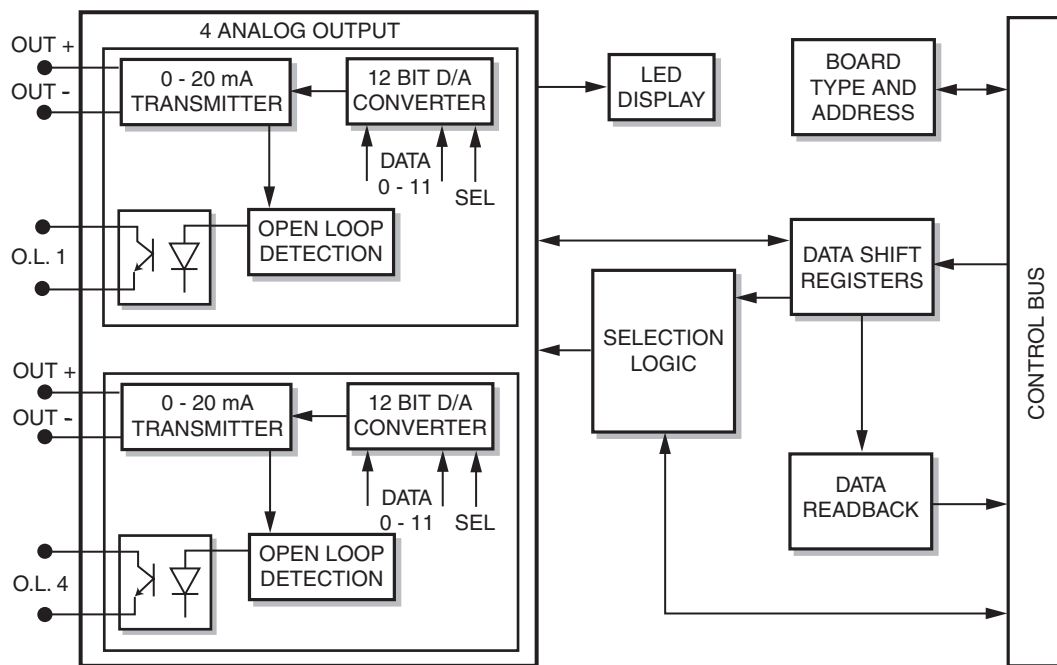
4 ANALOG OUTPUT

OUT +

OUT -

0 - 20 mA TRANSMITTER

12 BIT D/A CONVERTER

DATA 0 - 11

SEL

OPEN LOOP DETECTION

O.L. 1

OUT +

OUT -

0 - 20 mA TRANSMITTER

12 BIT D/A CONVERTER

DATA 0 - 11

SEL

OPEN LOOP DETECTION

O.L. 4

LED DISPLAY

BOARD TYPE AND ADDRESS

DATA SHIFT REGISTERS

SELECTION LOGIC

DATA READBACK

CONTROL BUS